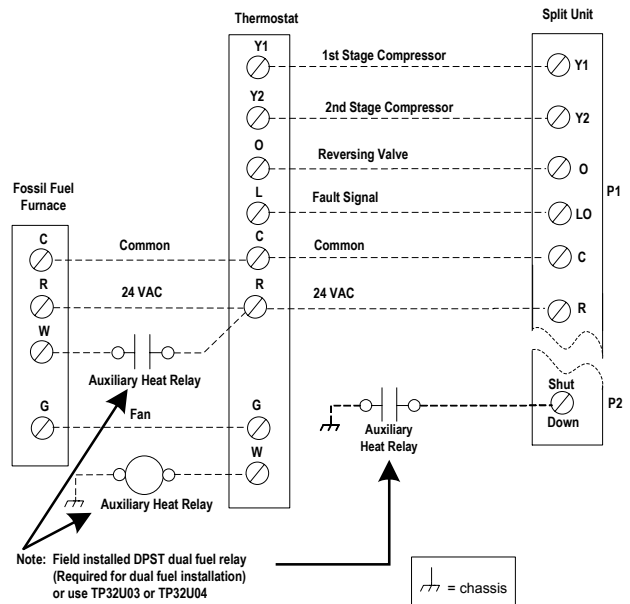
Thermostat

Split Unit

Y1
1st Stage Compressor
Y1

Y2
2nd Stage Compressor
Y2

O
Reversing Valve
O

Fossil Fuel Furnace

P1

L
Fault Signal
LO

C
Common
C
Common
C

R
24 VAC
R
24 VAC
R

W

Auxiliary Heat Relay

Shut Down

P2

G
Fan
G

W

Auxiliary Heat Relay

Auxiliary Heat Relay

Note: Field installed DPST dual fuel relay (Required for dual fuel installation) or use TP32U03 or TP32U04

= chassis